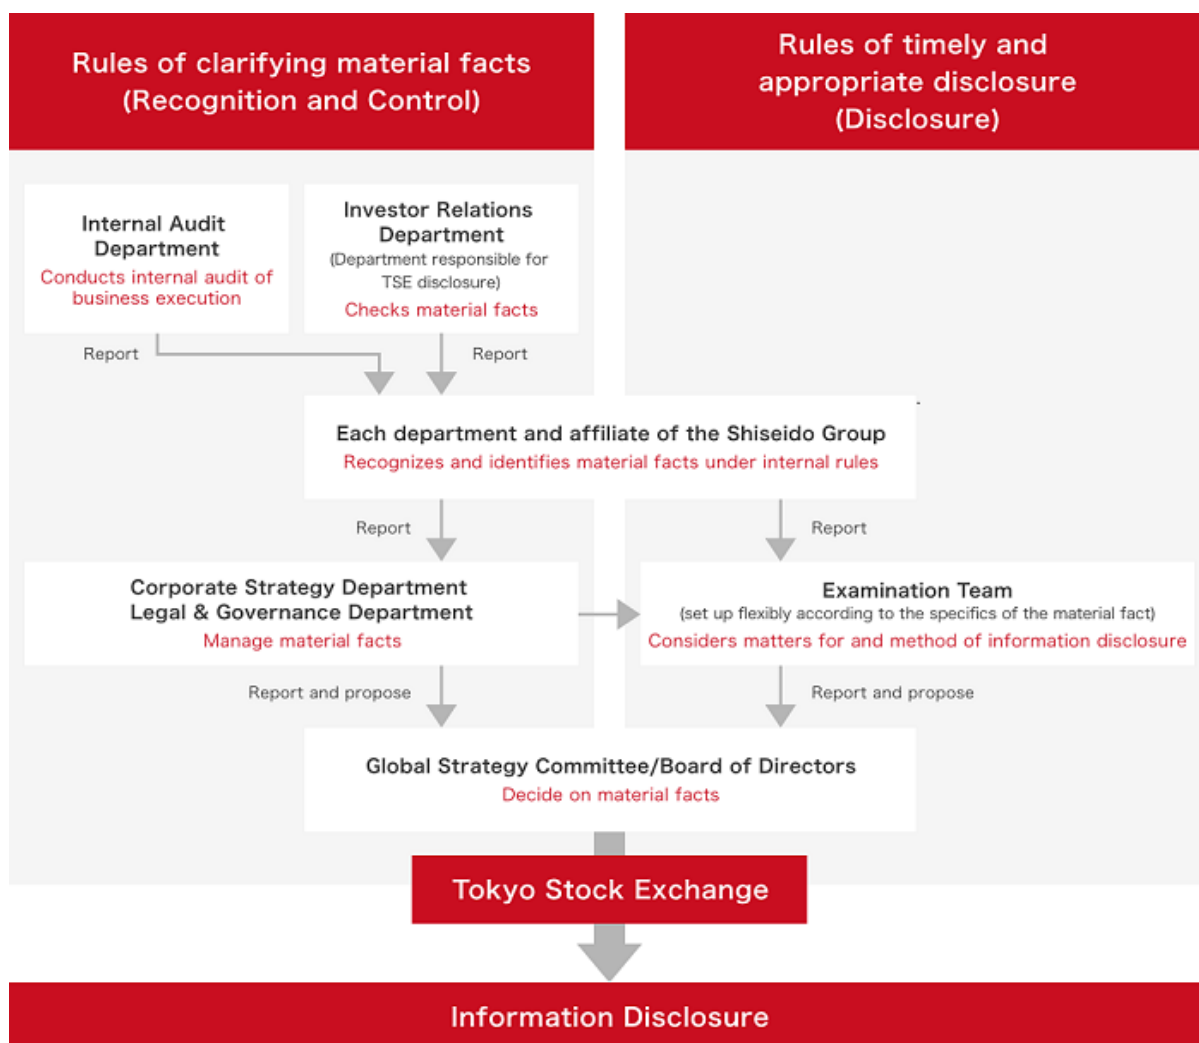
Rules of clarifying material facts (Recognition and Control)

Rules of timely and appropriate disclosure (Disclosure)

Internal Audit Department
Conducts internal audit of business execution

Investor Relations Department
(Department responsible for TSE disclosure)
Checks material facts

Report

Report

Each department and affiliate of the Shiseido Group
Recognizes and identifies material facts under internal rules

Report

Report

Corporate Strategy Department
Legal & Governance Department
Manage material facts

Examination Team
(set up flexibly according to the specifics of the material fact)
Considers matters for and method of information disclosure

Report and propose

Report and propose

Global Strategy Committee/Board of Directors
Decide on material facts

Tokyo Stock Exchange

Information Disclosure